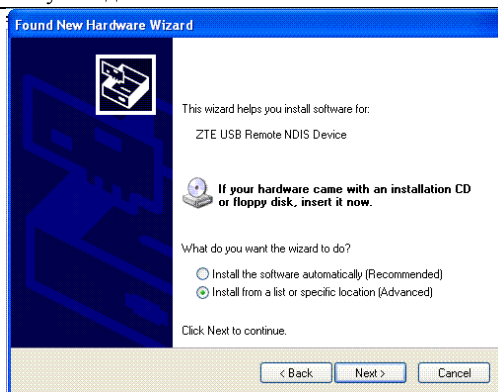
Found New Hardware Wizard

This wizard helps you install software for:

ZTE USB Remote NDIS Device

If your hardware came with an installation CD or floppy disk, insert it now.

What do you want the wizard to do?

Install the software automatically (Recommended)

Install from a list or specific location (Advanced)

Click Next to continue.

< Back

Next >

Cancel